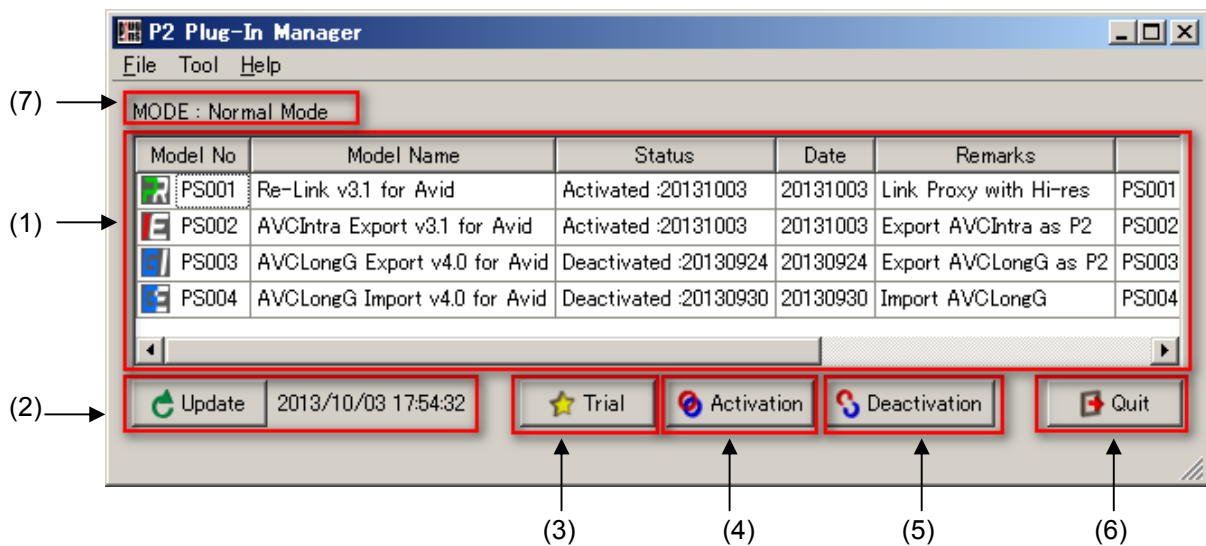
P2 Plug-In Manager

File Tool Help

(7) MODE : Normal Mode

| Model No | Model Name | Status | Date | Remarks | |
|---|---|---|---|---|---|
| PS001 | Re-Link v3.1 for Avid | Activated :20131003 | 20131003 | Link Proxy with Hi-res | PS001 |
| PS002 | AVCIntra Export v3.1 for Avid | Activated :20131003 | 20131003 | Export AVCIntra as P2 | PS002 |
| PS003 | AVCLongG Export v4.0 for Avid | Deactivated :20130924 | 20130924 | Export AVCLongG as P2 | PS003 |
| PS004 | AVCLongG Import v4.0 for Avid | Deactivated :20130930 | 20130930 | Import AVCLongG | PS004 |

(1)

(2) Update 2013/10/03 17:54:32

Trial

Activation

Deactivation

Quit

(3) (4) (5) (6)